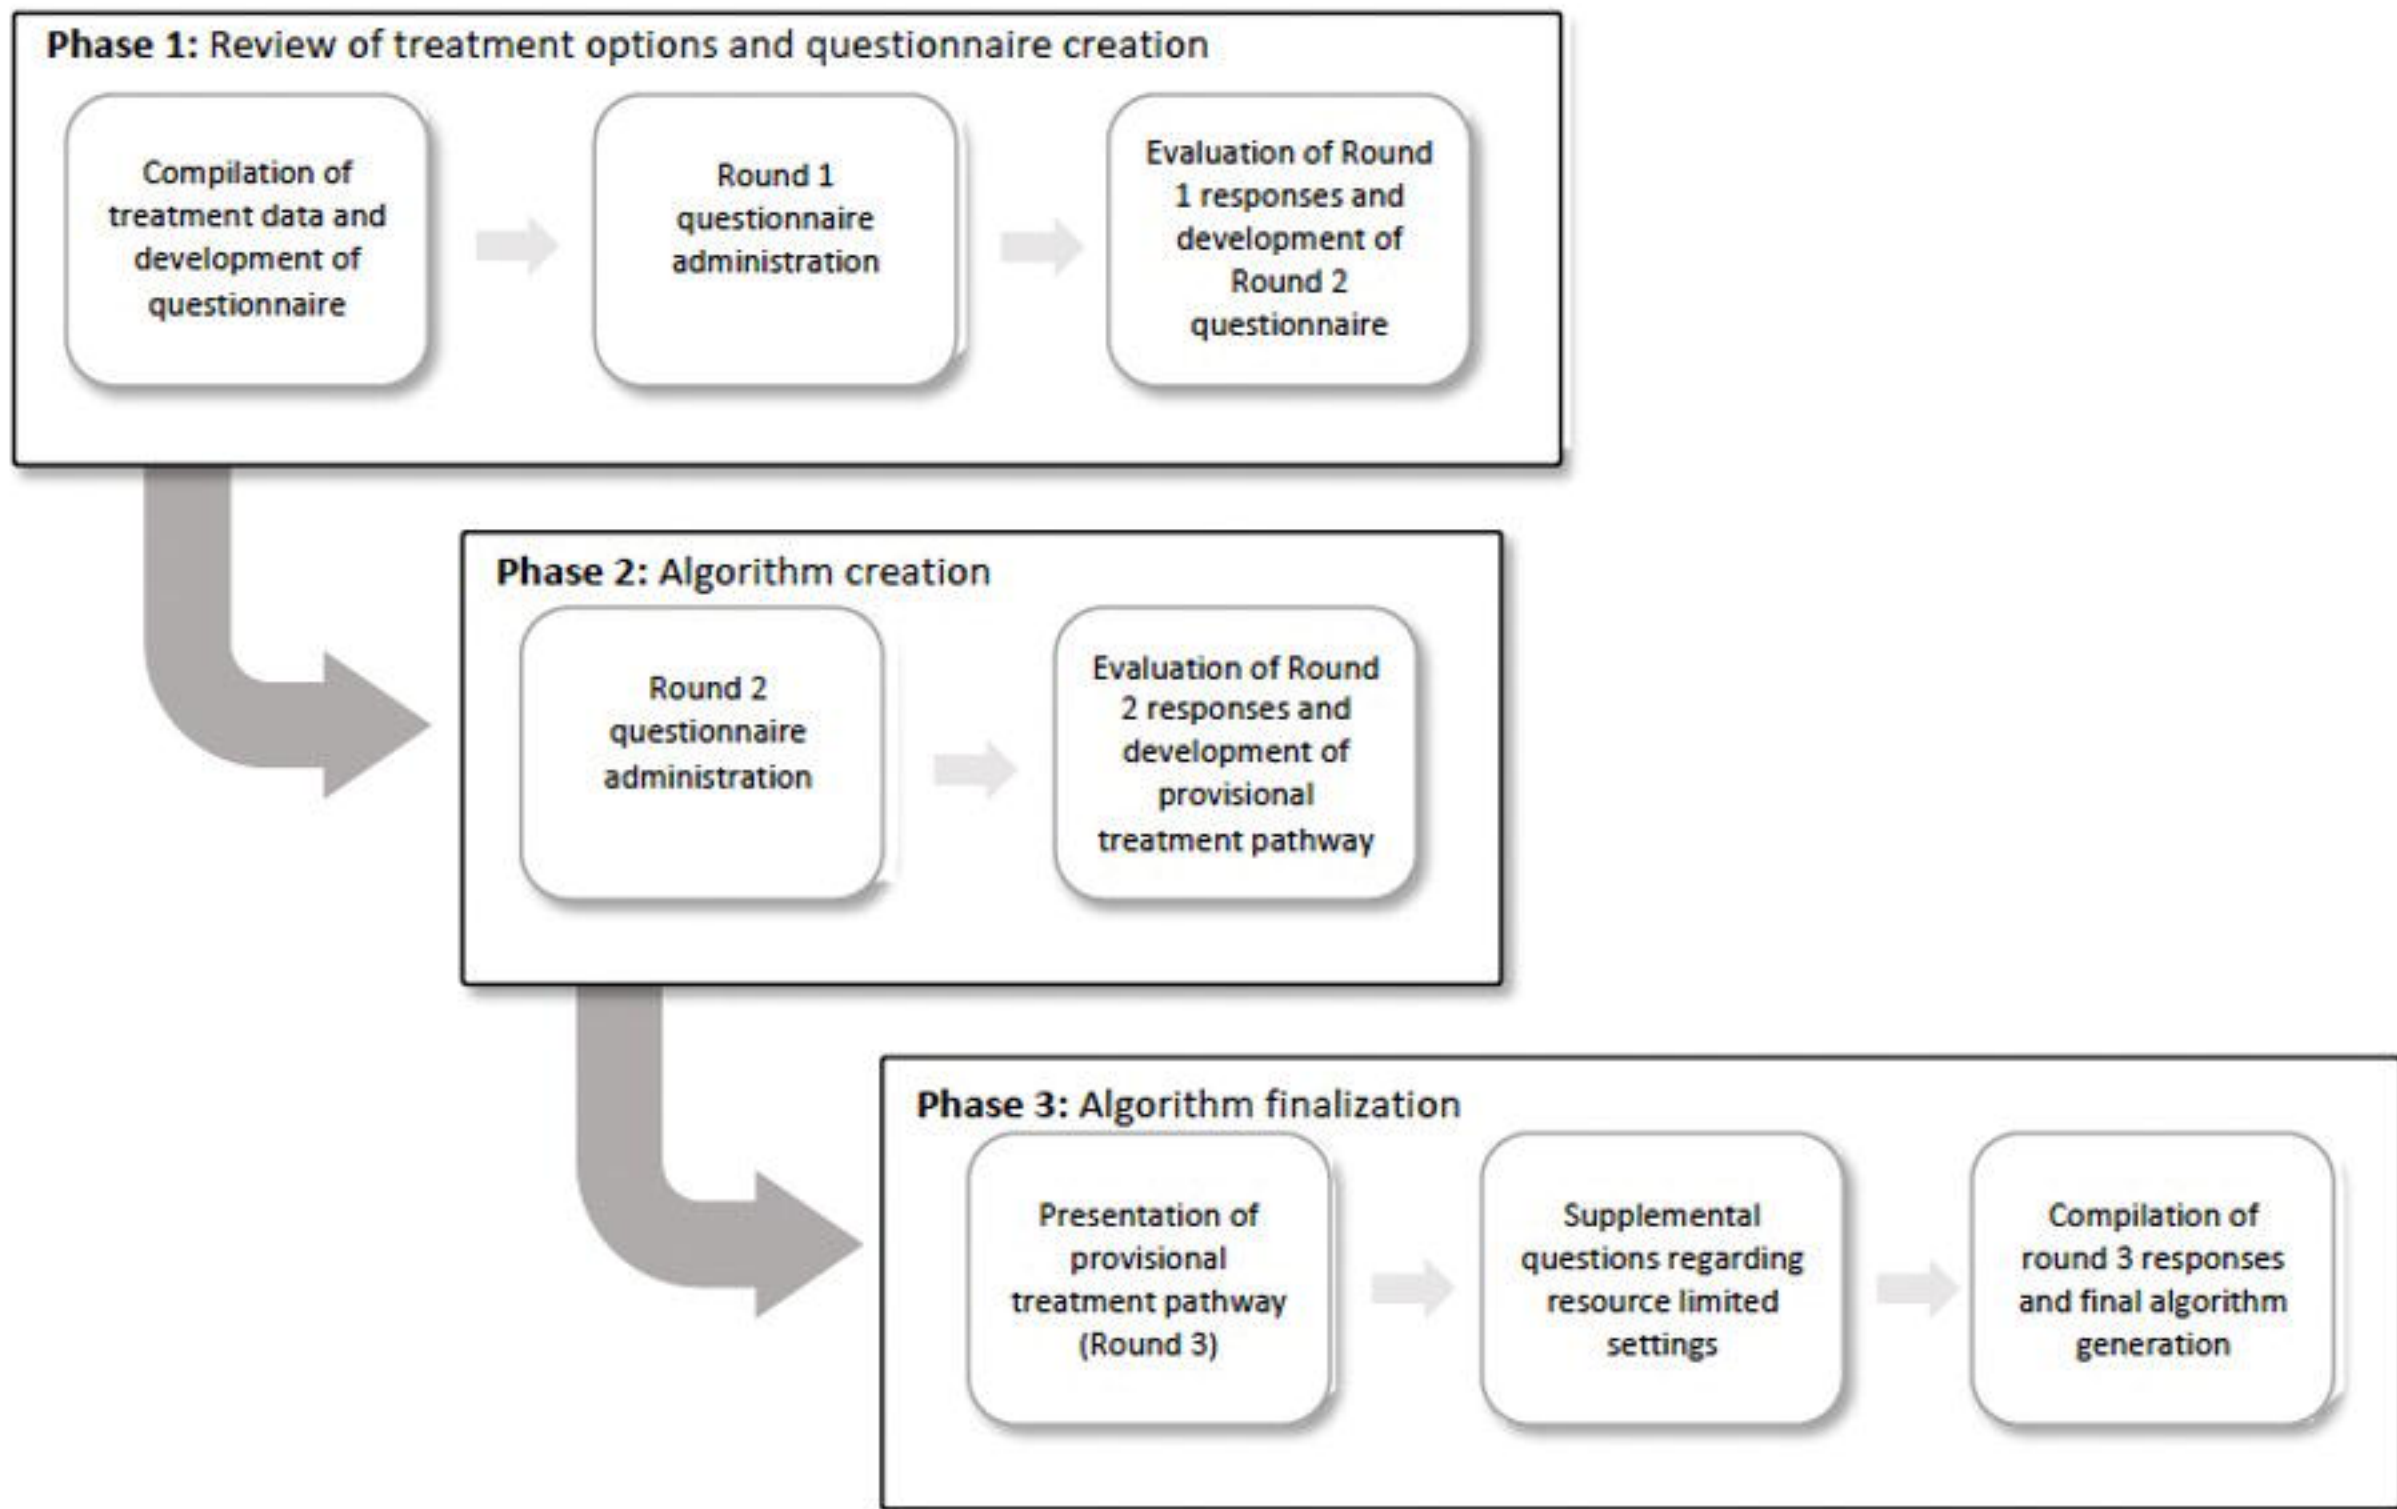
**Phase 1:** Review of treatment options and questionnaire creation

Compilation of treatment data and development of questionnaire

Round 1 questionnaire administration

Evaluation of Round 1 responses and development of Round 2 questionnaire

**Phase 2:** Algorithm creation

Round 2 questionnaire administration

Evaluation of Round 2 responses and development of provisional treatment pathway

**Phase 3:** Algorithm finalization

Presentation of provisional treatment pathway (Round 3)

Supplemental questions regarding resource limited settings

Compilation of round 3 responses and final algorithm generation